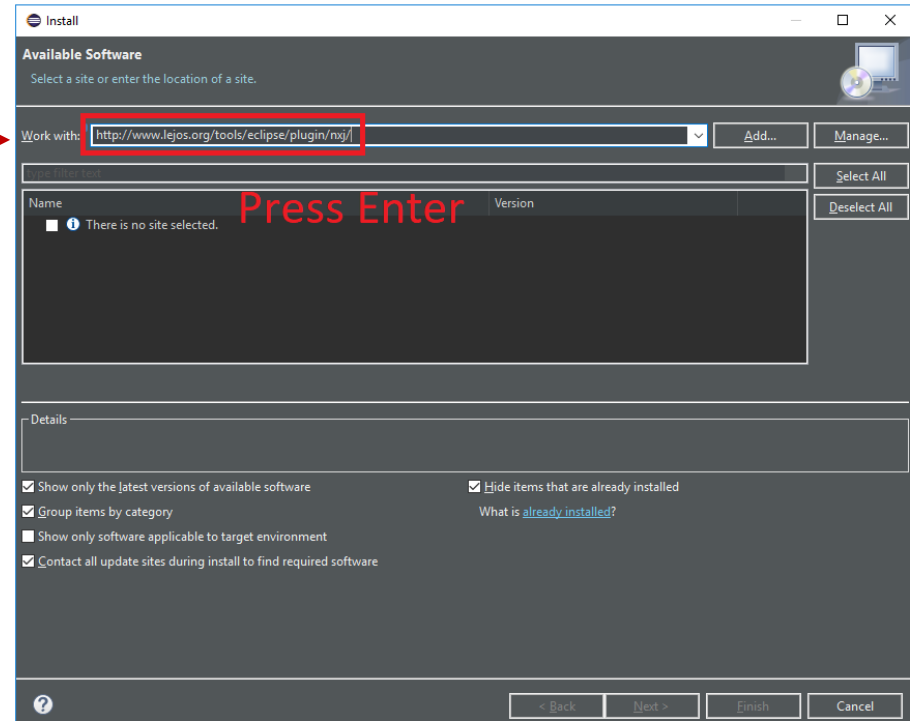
Install

Available Software

Select a site or enter the location of a site.

Work with: http://www.lejos.org/tools/eclipse/plugin/nxj/

Add...

Manage...

type filter text

Select All

Deselect All

Press Enter

| Name | Version |
|---|---|
| There is no site selected. | |

Details

Show only the latest versions of available software

Hide items that are already installed

Group items by category

What is already installed?

Show only software applicable to target environment

Contact all update sites during install to find required software

< Back

Next >

Finish

Cancel